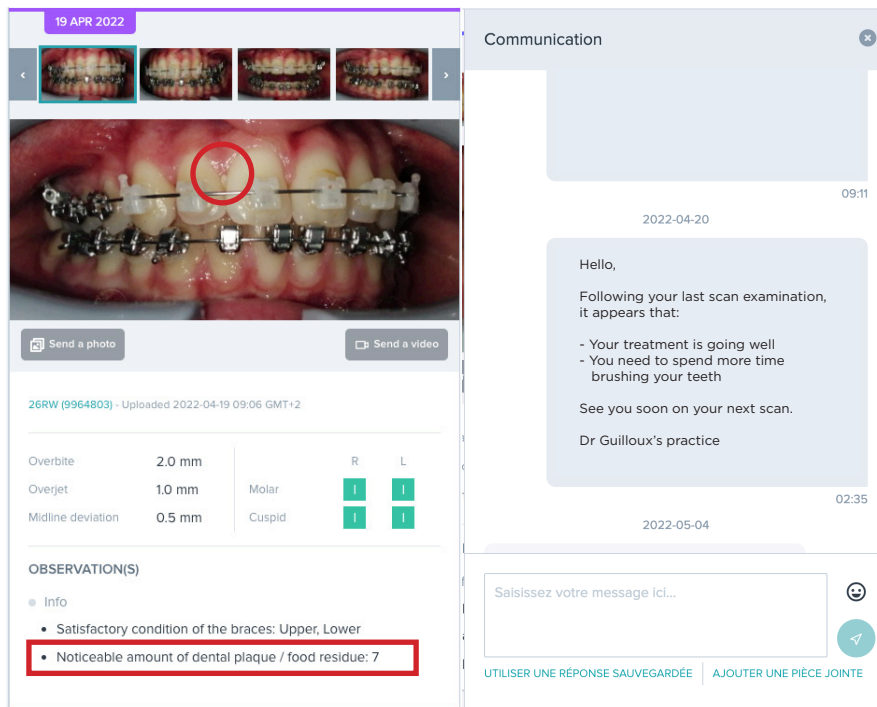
19 APR 2022

‹

›

Send a photo

Send a video

26RW (9964803) - Uploaded 2022-04-19 09:06 GMT+2

| | | | R | L |
|---|---|---|---|---|
| Overbite | 2.0 mm | | | |
| Overjet | 1.0 mm | Molar | I | I |
| Midline deviation | 0.5 mm | Cuspid | I | I |

OBSERVATION(S)

Info

- Satisfactory condition of the braces: Upper, Lower
- Noticeable amount of dental plaque / food residue: 7

Communication

09:11

2022-04-20

Hello,

Following your last scan examination, it appears that:

- Your treatment is going well
- You need to spend more time brushing your teeth

See you soon on your next scan.

Dr Guilloux's practice

02:35

2022-05-04

Saisissez votre message ici...

UTILISER UNE RÉPONSE SAUVEGARDÉE

AJOUTER UNE PIÈCE JOINTE